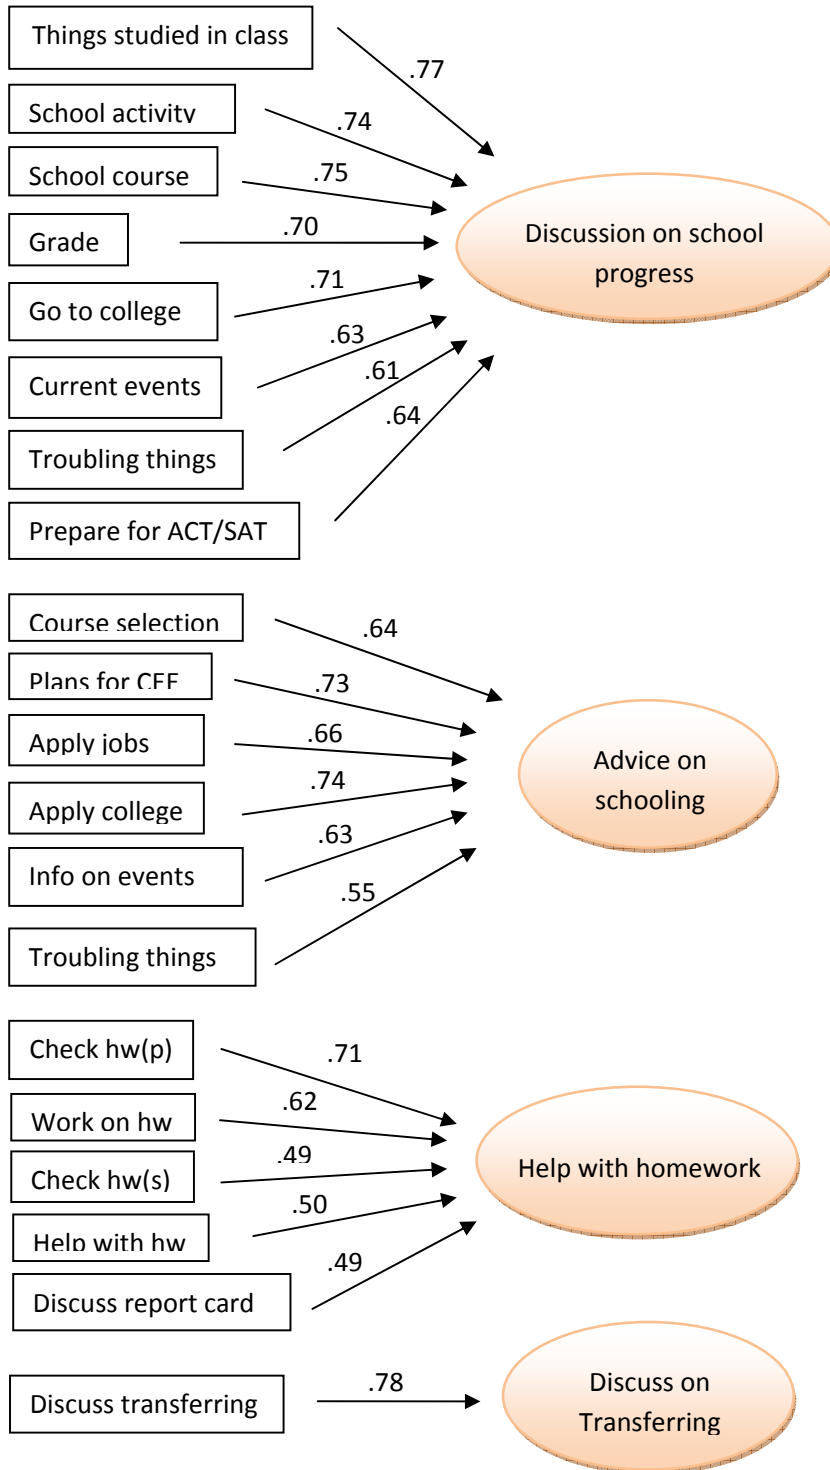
Things studied in class
.77
School activity
.74
School course
.75
Grade
.70
Go to college
.71
Current events
.63
Troubling things
.61
Prepare for ACT/SAT
.64
Discussion on school progress

Course selection
.64
Plans for CEE
.73
Apply jobs
.66
Apply college
.74
Info on events
.63
Troubling things
.55
Advice on schooling

Check hw(p)
.71
Work on hw
.62
Check hw(s)
.49
Help with hw
.50
Discuss report card
.49
Help with homework

Discuss transferring
.78
Discuss on Transferring